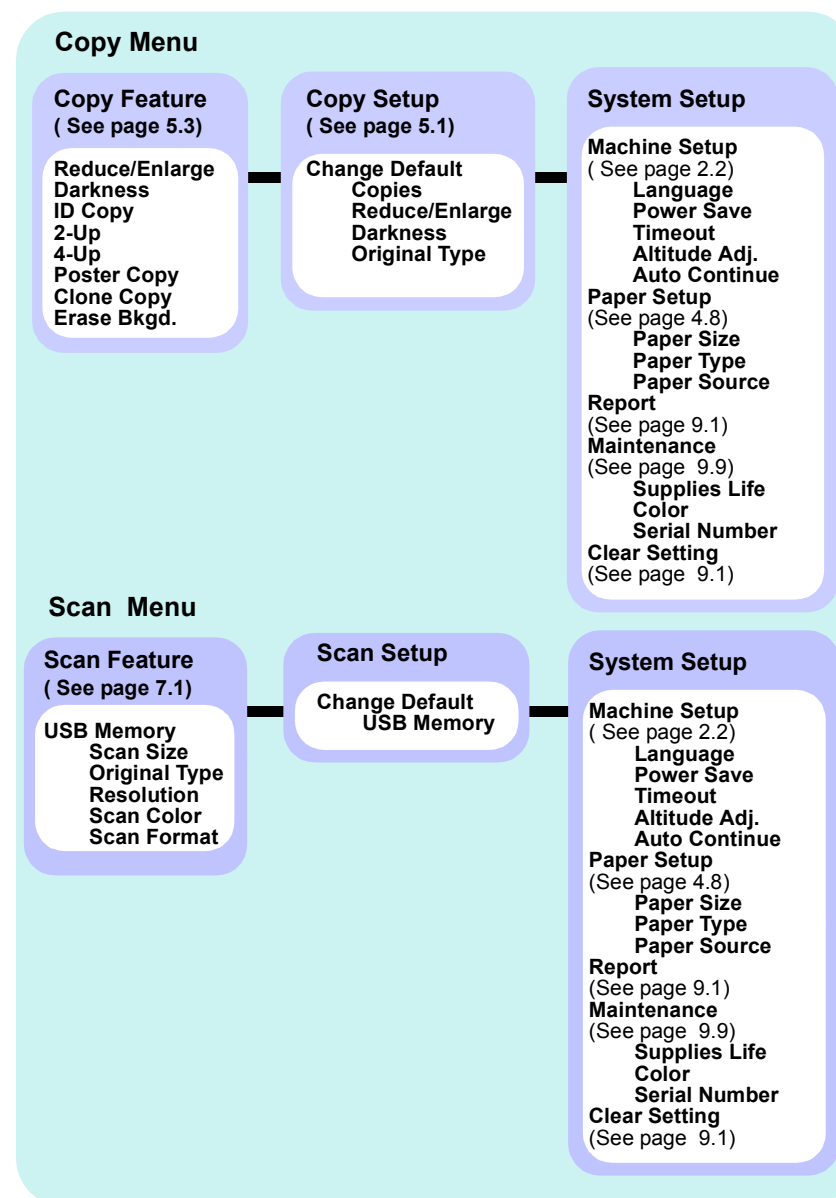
Copy Menu

Copy Feature
( See page 5.3)

Reduce/Enlarge
Darkness
ID Copy
2-Up
4-Up
Poster Copy
Clone Copy
Erase Bkgd.

Copy Setup
( See page 5.1)

Change Default
Copies
Reduce/Enlarge
Darkness
Original Type

System Setup

Machine Setup
( See page 2.2)
Language
Power Save
Timeout
Altitude Adj.
Auto Continue
Paper Setup
(See page 4.8)
Paper Size
Paper Type
Paper Source
Report
(See page 9.1)
Maintenance
(See page 9.9)
Supplies Life
Color
Serial Number
Clear Setting
(See page 9.1)

Scan Menu

Scan Feature
( See page 7.1)

USB Memory
Scan Size
Original Type
Resolution
Scan Color
Scan Format

Scan Setup

Change Default
USB Memory

System Setup

Machine Setup
( See page 2.2)
Language
Power Save
Timeout
Altitude Adj.
Auto Continue
Paper Setup
(See page 4.8)
Paper Size
Paper Type
Paper Source
Report
(See page 9.1)
Maintenance
(See page 9.9)
Supplies Life
Color
Serial Number
Clear Setting
(See page 9.1)